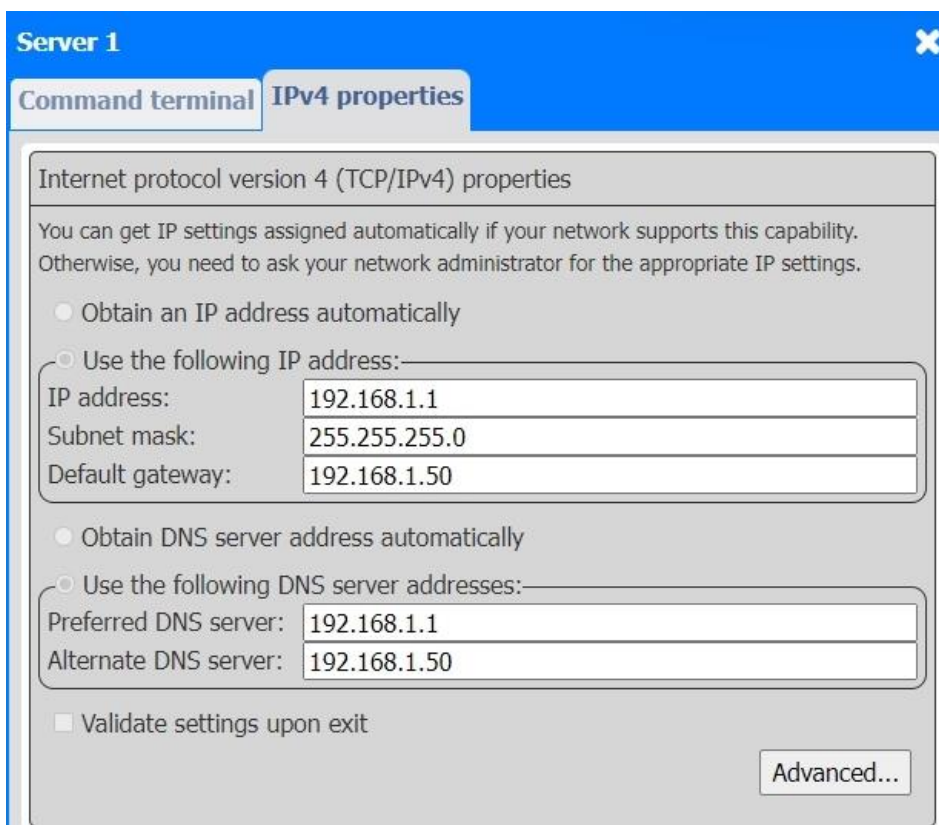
Server 1

Command terminal IPv4 properties

Internet protocol version 4 (TCP/IPv4) properties

You can get IP settings assigned automatically if your network supports this capability. Otherwise, you need to ask your network administrator for the appropriate IP settings.

Obtain an IP address automatically

Use the following IP address:

| IP address: | 192.168.1.1 |
|---|---|
| Subnet mask: | 255.255.255.0 |
| Default gateway: | 192.168.1.50 |

Obtain DNS server address automatically

Use the following DNS server addresses:

| Preferred DNS server: | 192.168.1.1 |
|---|---|
| Alternate DNS server: | 192.168.1.50 |

Validate settings upon exit

Advanced...